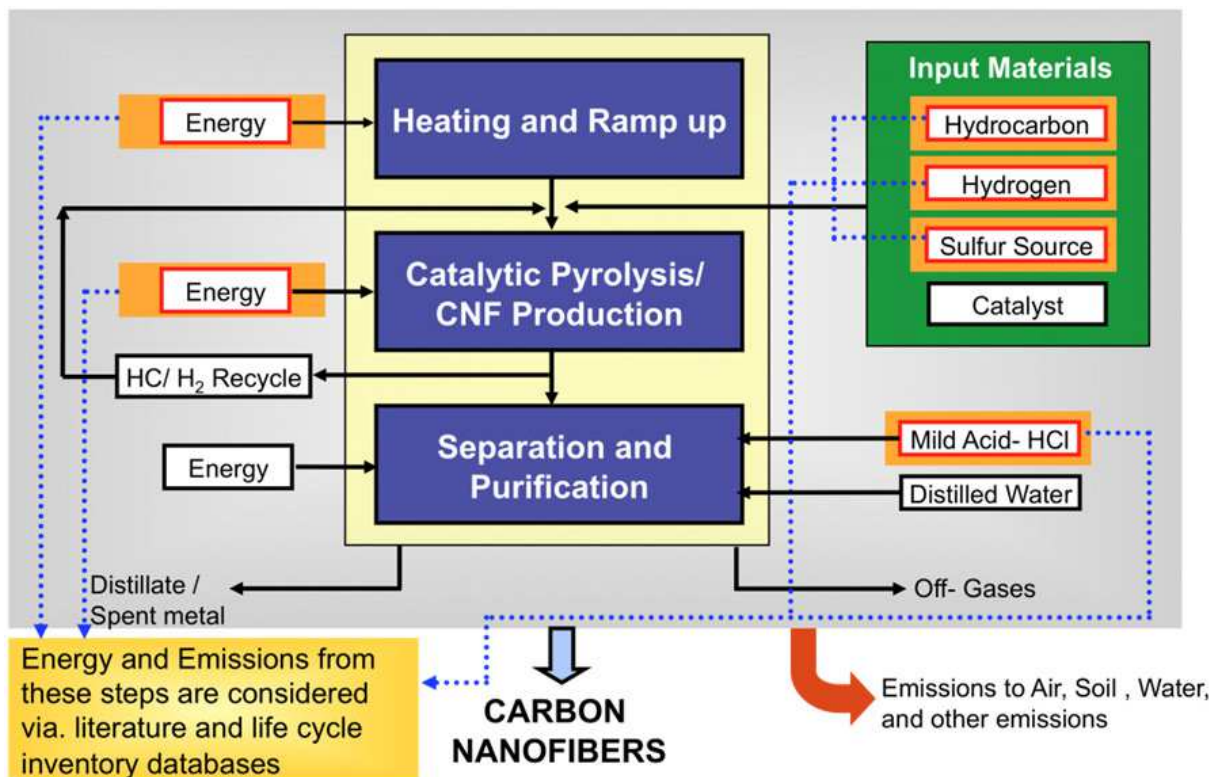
Input Materials

Energy

Heating and Ramp up

Hydrocarbon

Hydrogen

Sulfur Source

Catalyst

Energy

Catalytic Pyrolysis/ CNF Production

HC/ $H_2$ Recycle

Energy

Separation and Purification

Mild Acid- HCl

Distilled Water

Distillate / Spent metal

Off- Gases

Energy and Emissions from these steps are considered via. literature and life cycle inventory databases

CARBON NANOFIBERS

Emissions to Air, Soil , Water, and other emissions